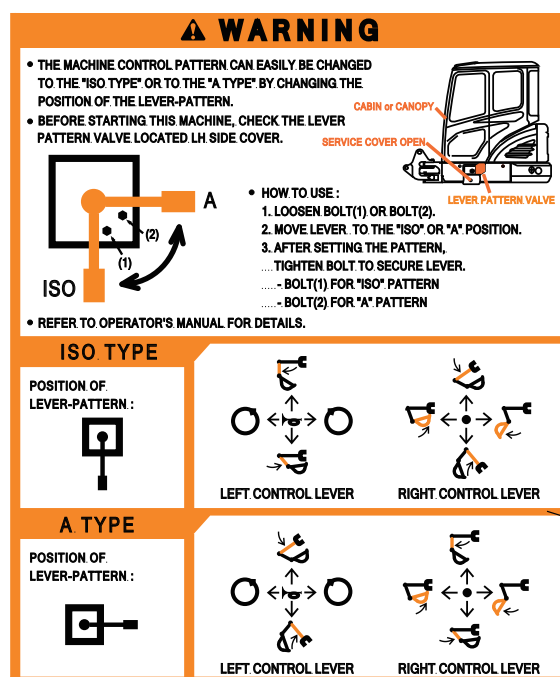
⚠ WARNING

• THE MACHINE CONTROL PATTERN CAN EASILY BE CHANGED TO THE "ISO TYPE" OR TO THE "A TYPE" BY CHANGING THE POSITION OF THE LEVER-PATTERN.

• BEFORE STARTING THIS MACHINE, CHECK THE LEVER PATTERN VALVE LOCATED LH SIDE COVER.

CABIN or CANOPY

SERVICE COVER OPEN

LEVER PATTERN VALVE

A

(2)

(1)

ISO

• HOW TO USE :
1. LOOSEN BOLT(1) OR BOLT(2).
2. MOVE LEVER TO THE "ISO" OR "A" POSITION.
3. AFTER SETTING THE PATTERN, TIGHTEN BOLT TO SECURE LEVER.
- BOLT(1) FOR "ISO" PATTERN
- BOLT(2) FOR "A" PATTERN

• REFER TO OPERATOR'S MANUAL FOR DETAILS.

ISO TYPE

POSITION OF LEVER-PATTERN :

LEFT CONTROL LEVER

RIGHT CONTROL LEVER

A TYPE

POSITION OF LEVER-PATTERN :

LEFT CONTROL LEVER

RIGHT CONTROL LEVER